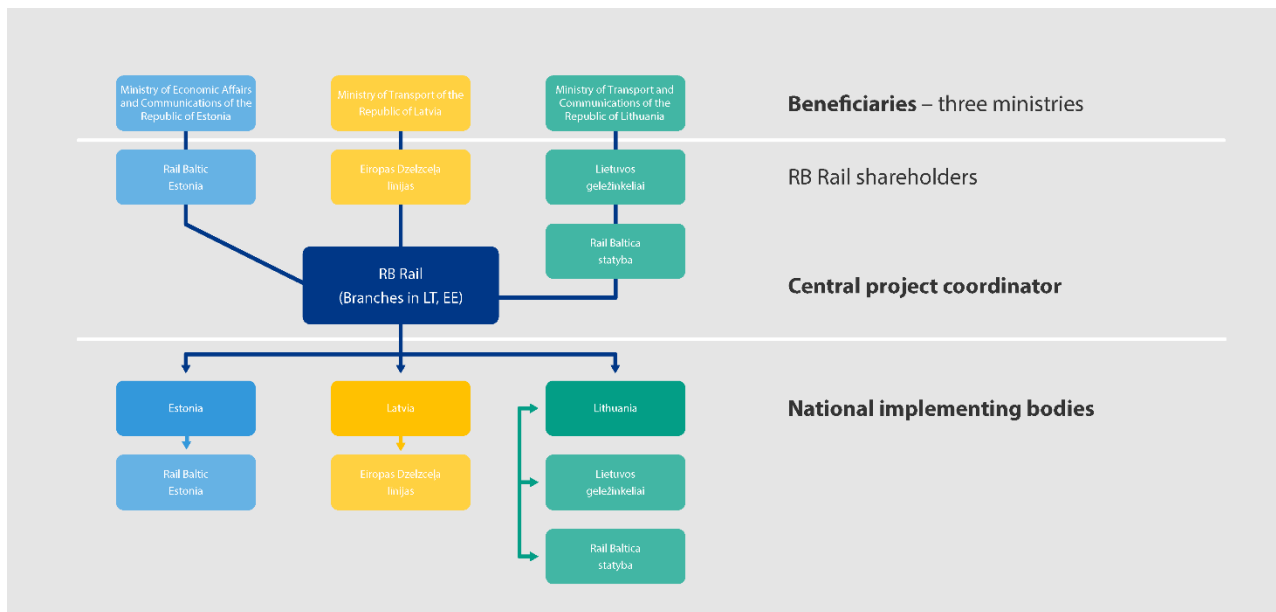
Ministry of Economic Affairs and Communications of the Republic of Estonia

Ministry of Transport of the Republic of Latvia

Ministry of Transport and Communications of the Republic of Lithuania

**Beneficiaries** – three ministries

Rail Baltic Estonia

Eiropas Dzelzceļa līnijas

Lietuvos geležinkeliai

RB Rail shareholders

Rail Baltica statyba

RB Rail (Branches in LT, EE)

**Central project coordinator**

Estonia

Latvia

Lithuania

**National implementing bodies**

Rail Baltic Estonia

Eiropas Dzelzceļa līnijas

Lietuvos geležinkeliai

Rail Baltica statyba